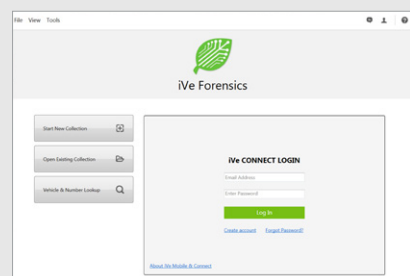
File View Tools

iVe Forensics

Start New Collection

Open Existing Collection

Vehicle & Number Lookup

iVe CONNECT LOGIN

Email Address

Enter Password

Log In

Create account

Forgot Password?

About iVe Mobile & Connect